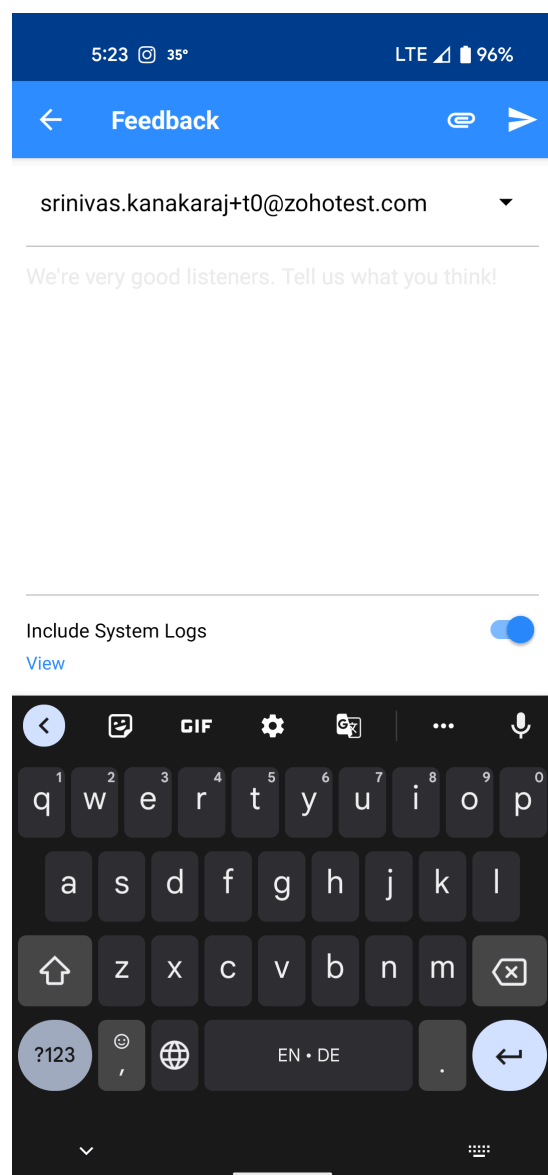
5:23 35° LTE 96%

Feedback

srinivas.kanakaraj+t0@zohotest.com

We're very good listeners. Tell us what you think!

Include System Logs

View

GIF

1 q 2 w 3 e 4 r 5 t 6 y 7 u 8 i 9 o 0 p

a s d f g h j k l

z x c v b n m

?123 , EN • DE .